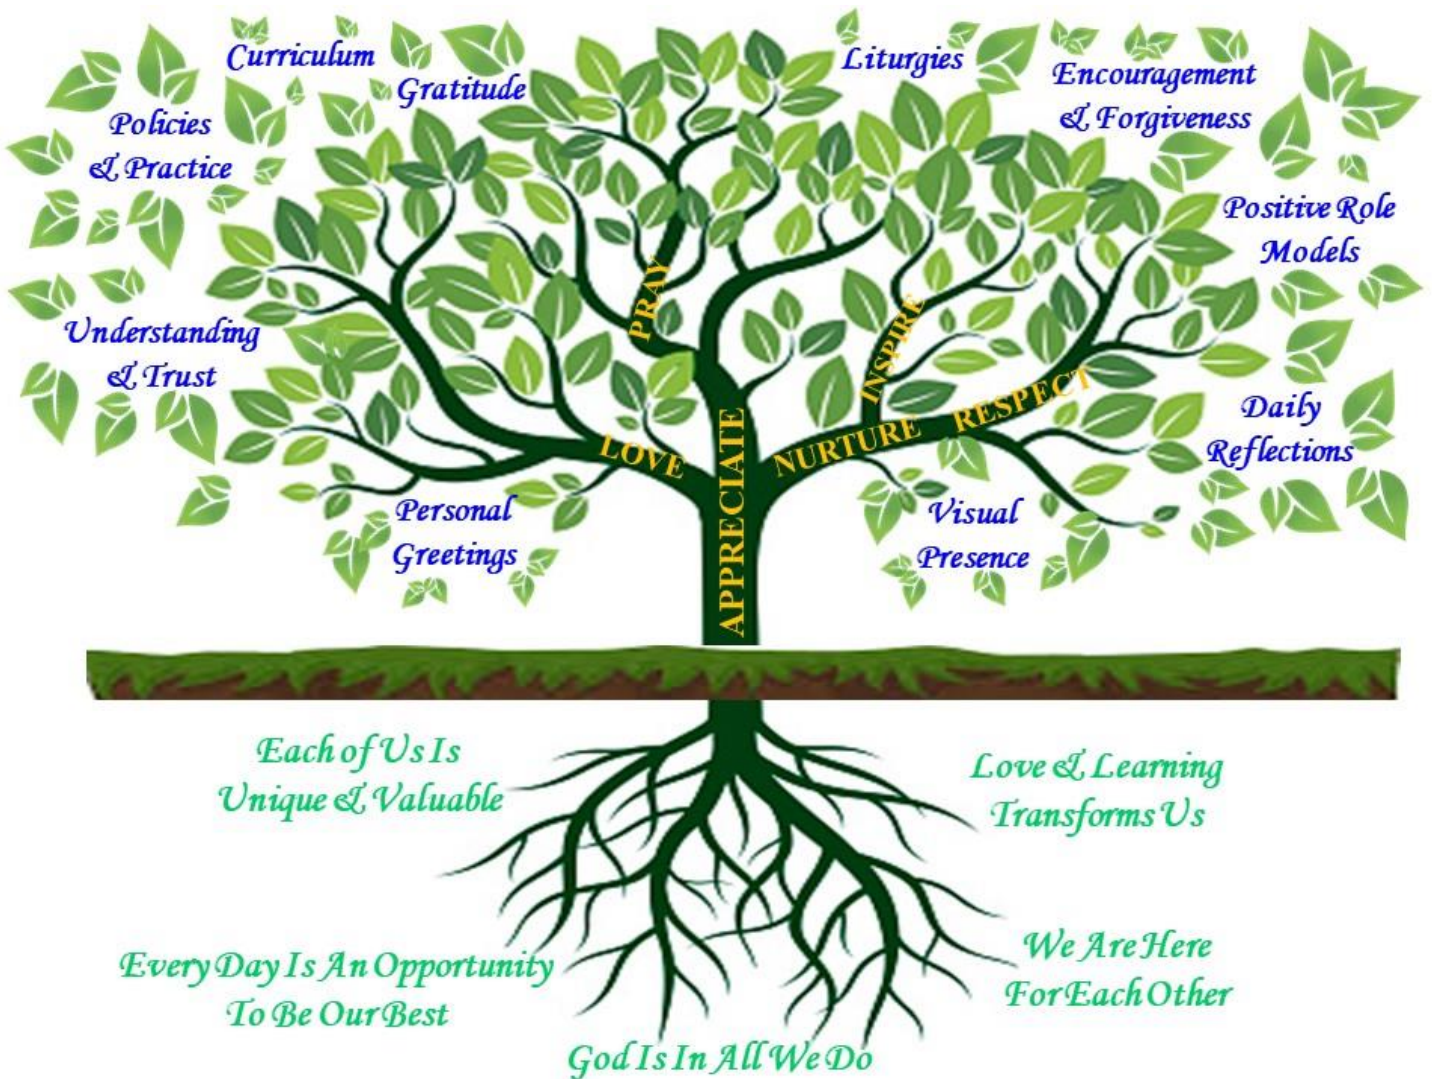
Curriculum

Gratitude

Liturgies

Encouragement & Forgiveness

Policies & Practice

Positive Role Models

Understanding & Trust

PRAY

INSPIRE

RESPECT

Daily Reflections

LOVE

APPRECIATE

NURTURE

Personal Greetings

Visual Presence

Each of Us Is Unique & Valuable

Love & Learning Transforms Us

Every Day Is An Opportunity To Be Our Best

We Are Here For Each Other

God Is In All We Do